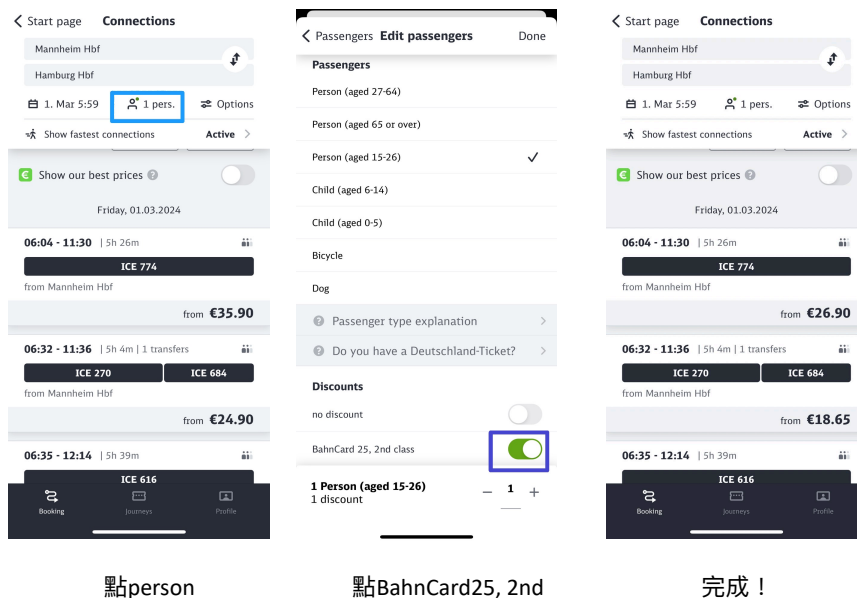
< Start page Connections

Mannheim Hbf

Hamburg Hbf

1. Mar 5:59 1 pers. Options

Show fastest connections Active >

Show our best prices

Friday, 01.03.2024

06:04 - 11:30 | 5h 26m

ICE 774

from Mannheim Hbf

from €35.90

06:32 - 11:36 | 5h 4m | 1 transfers

ICE 270 ICE 684

from Mannheim Hbf

from €24.90

06:35 - 12:14 | 5h 39m

ICE 616

Booking Journeys Profile

點person

< Passengers Edit passengers Done

Passengers

Person (aged 27-64)

Person (aged 65 or over)

Person (aged 15-26) ✓

Child (aged 6-14)

Child (aged 0-5)

Bicycle

Dog

Passenger type explanation >

Do you have a Deutschland-Ticket? >

Discounts

no discount

BahnCard 25, 2nd class

1 Person (aged 15-26)
1 discount

− 1 +

點BahnCard25, 2nd

< Start page Connections

Mannheim Hbf

Hamburg Hbf

1. Mar 5:59 1 pers. Options

Show fastest connections Active >

Show our best prices

Friday, 01.03.2024

06:04 - 11:30 | 5h 26m

ICE 774

from Mannheim Hbf

from €26.90

06:32 - 11:36 | 5h 4m | 1 transfers

ICE 270 ICE 684

from Mannheim Hbf

from €18.65

06:35 - 12:14 | 5h 39m

ICE 616

Booking Journeys Profile

完成！